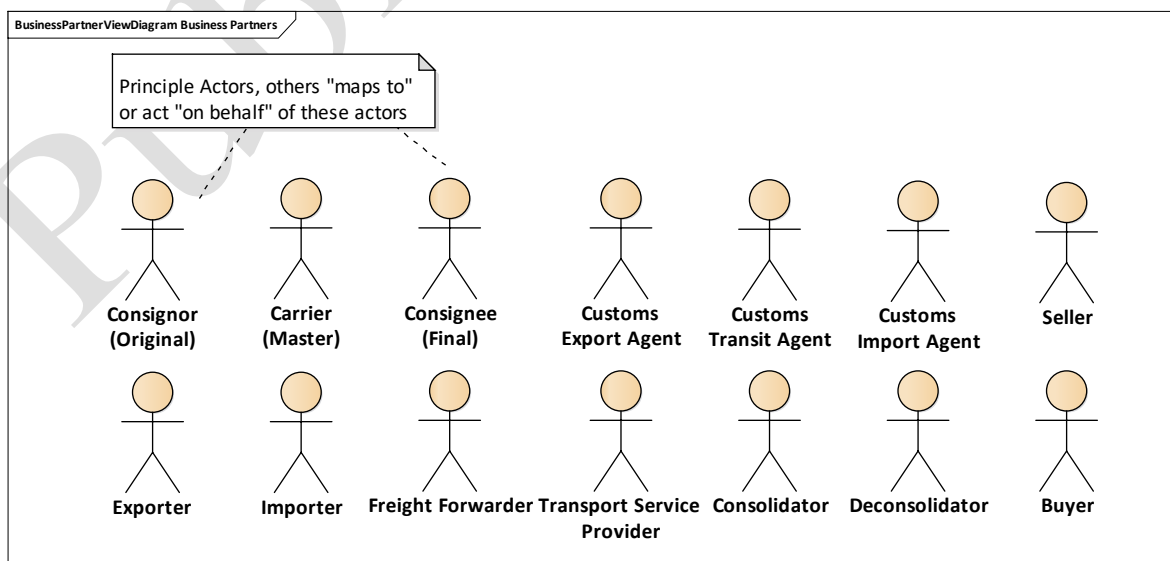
BusinessPartnerViewDiagram Business Partners

Principle Actors, others "maps to" or act "on behalf" of these actors

Consignor (Original)

Carrier (Master)

Consignee (Final)

Customs Export Agent

Customs Transit Agent

Customs Import Agent

Seller

Exporter

Importer

Freight Forwarder

Transport Service Provider

Consolidator

Deconsolidator

Buyer